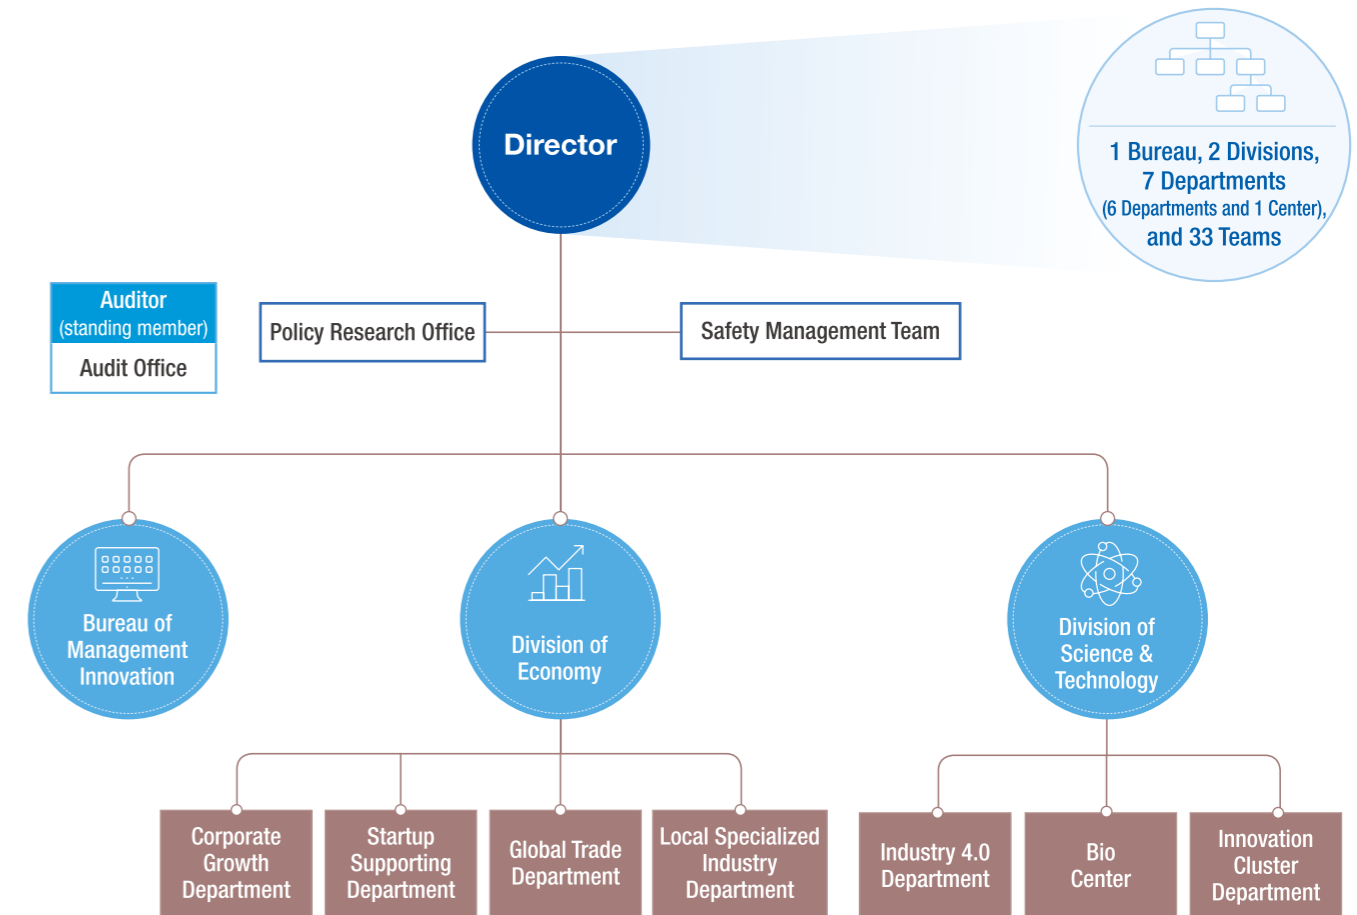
Director

1 Bureau, 2 Divisions, 7 Departments (6 Departments and 1 Center), and 33 Teams

Auditor (standing member)

Audit Office

Policy Research Office

Safety Management Team

Bureau of Management Innovation

Division of Economy

Division of Science & Technology

Corporate Growth Department

Startup Supporting Department

Global Trade Department

Local Specialized Industry Department

Industry 4.0 Department

Bio Center

Innovation Cluster Department